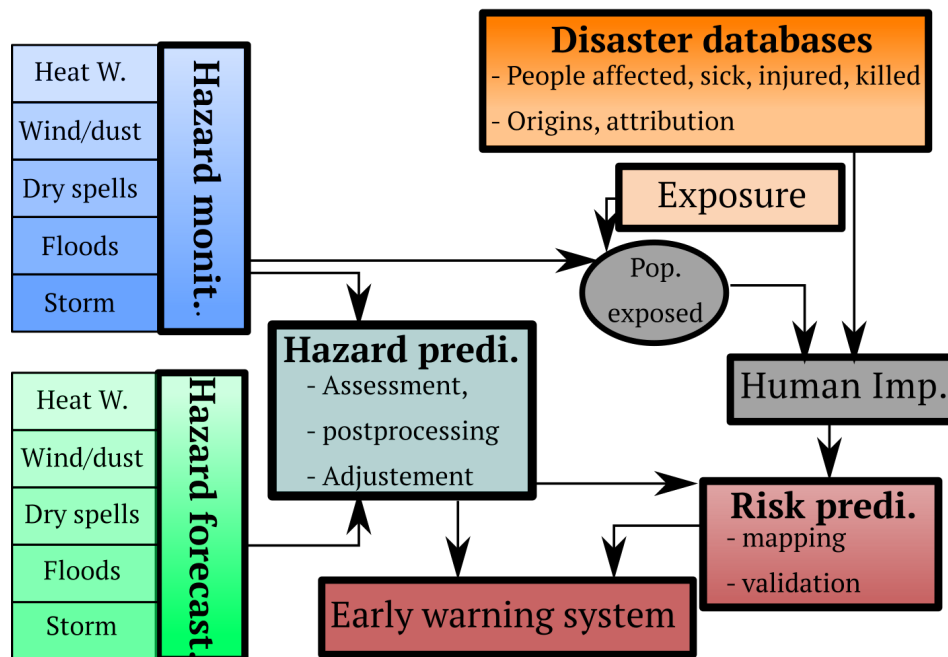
Heat W.
Wind/dust
Dry spells
Floods
Storm

Hazard monit.

Heat W.
Wind/dust
Dry spells
Floods
Storm

Hazard forecast.

Disaster databases
- People affected, sick, injured, killed
- Origins, attribution

Exposure

Pop. exposed

Hazard predi.
- Assessment,
- postprocessing
- Adjustement

Human Imp.

Risk predi.
- mapping
- validation

Early warning system